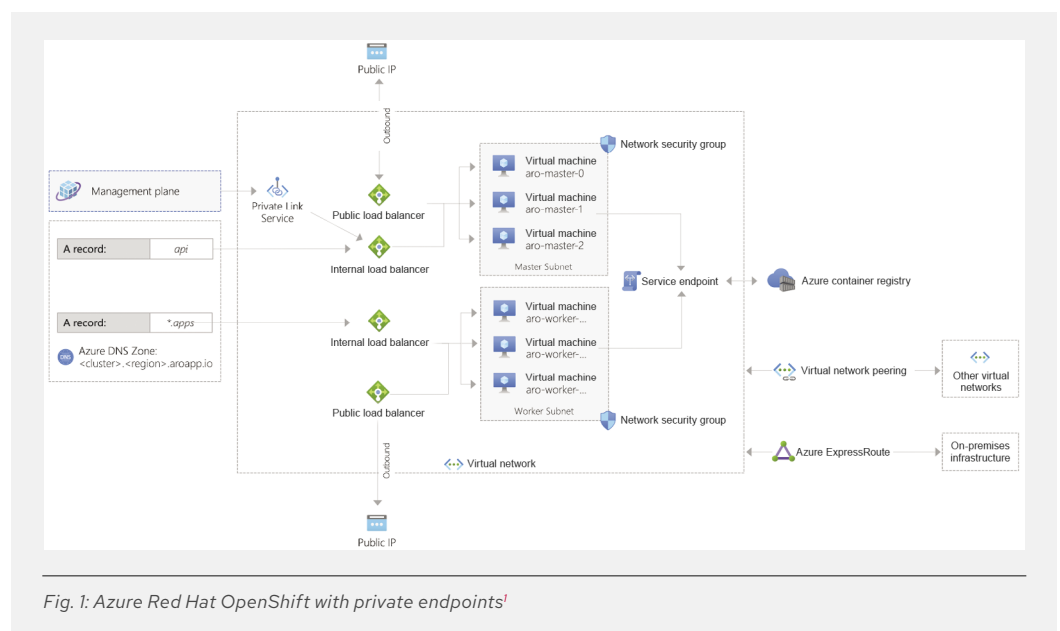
Public IP

Outbound

Network security group

Management plane

Private Link Service

Public load balancer

Virtual machine
aro-master-0

Virtual machine
aro-master-1

Virtual machine
aro-master-2

Master Subnet

| A record: | api |
|---|---|

Internal load balancer

Service endpoint

Azure container registry

| A record: | *.apps |
|---|---|

Azure DNS Zone:
<cluster>.<region>.aroapp.io

Internal load balancer

Virtual machine
aro-worker-...

Virtual machine
aro-worker-...

Virtual machine
aro-worker-...

Worker Subnet

Virtual network peering

Other virtual networks

Public load balancer

Network security group

Azure ExpressRoute

On-premises infrastructure

Outbound

Virtual network

Public IP

Fig. 1: Azure Red Hat OpenShift with private endpoints$^{1}$